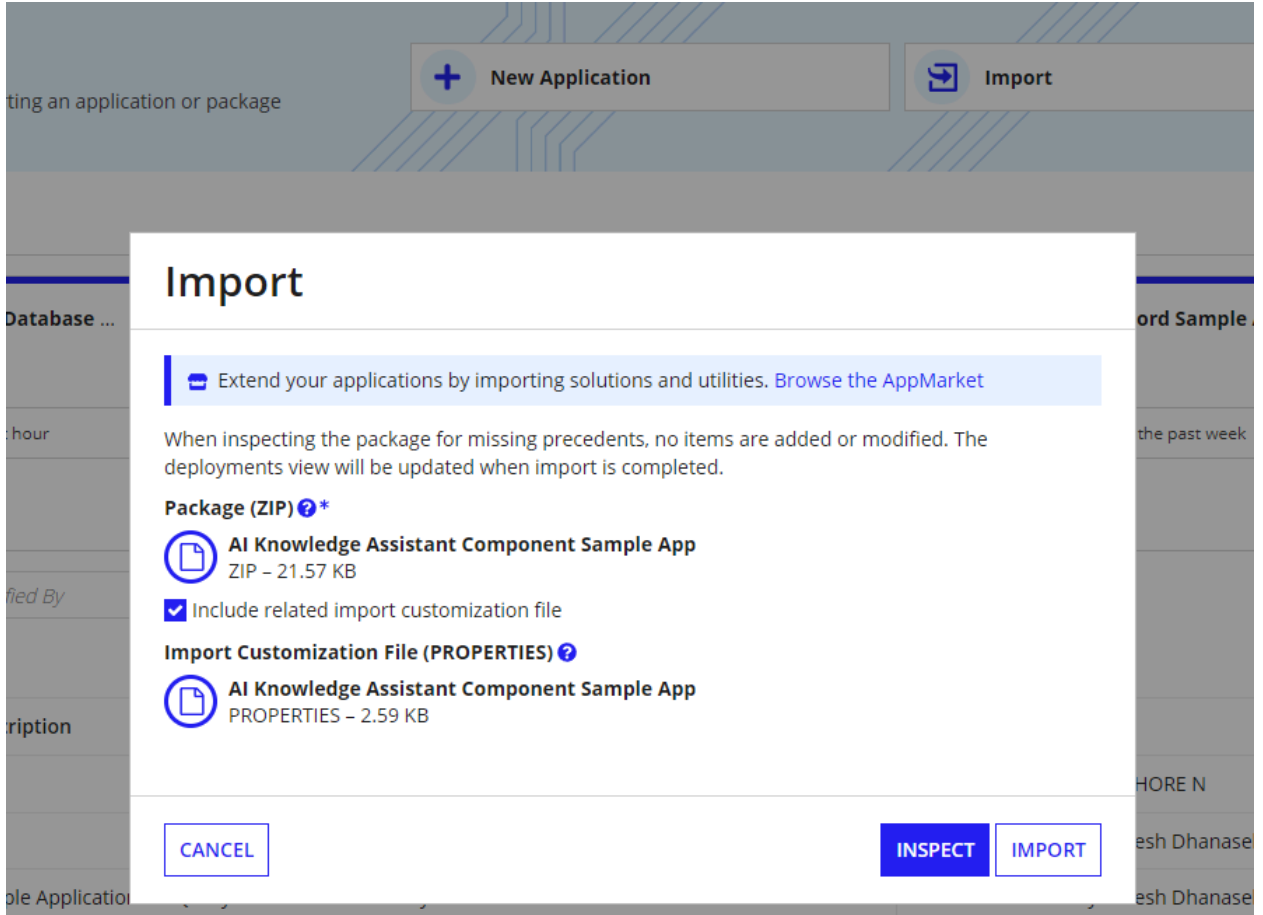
rting an application or package

New Application

Import

Database ...

hour

fied By

ription

ple Application

ord Sample A

the past week

HORE N

esh Dhanase

esh Dhanase

Import

Extend your applications by importing solutions and utilities. Browse the AppMarket

When inspecting the package for missing precedents, no items are added or modified. The deployments view will be updated when import is completed.

Package (ZIP) *

AI Knowledge Assistant Component Sample App
ZIP – 21.57 KB

Include related import customization file

Import Customization File (PROPERTIES)

AI Knowledge Assistant Component Sample App
PROPERTIES – 2.59 KB

CANCEL

INSPECT

IMPORT